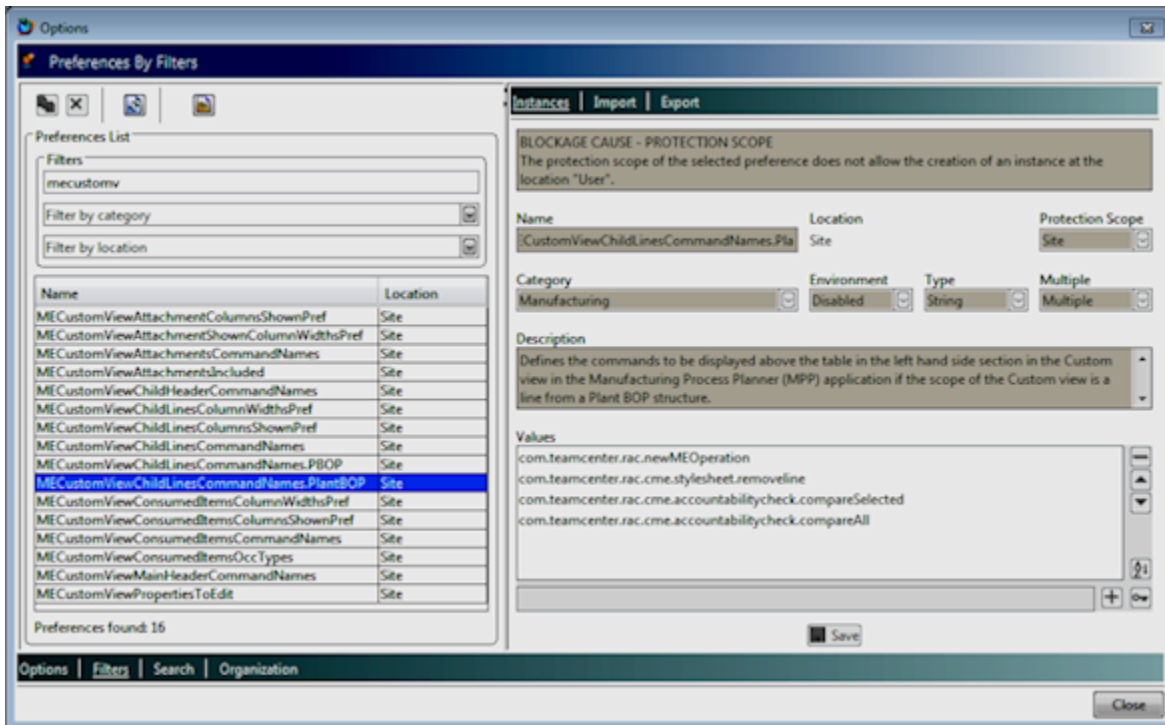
Options

Preferences By Filters

Preferences List

Filters

mecustomv

Filter by category

Filter by location

| Name | Location |
|---|---|
| MECustomViewAttachmentColumnsShownPref | Site |
| MECustomViewAttachmentShownColumnWidthsPref | Site |
| MECustomViewAttachmentsCommandNames | Site |
| MECustomViewAttachmentsIncluded | Site |
| MECustomViewChildHeaderCommandNames | Site |
| MECustomViewChildLinesColumnWidthsPref | Site |
| MECustomViewChildLinesColumnsShownPref | Site |
| MECustomViewChildLinesCommandNames | Site |
| MECustomViewChildLinesCommandNames.PBOP | Site |
| MECustomViewChildLinesCommandNames.PlantBOP | Site |
| MECustomViewConsumedItemsColumnWidthsPref | Site |
| MECustomViewConsumedItemsColumnsShownPref | Site |
| MECustomViewConsumedItemsCommandNames | Site |
| MECustomViewConsumedItemsOccTypes | Site |
| MECustomViewMainHeaderCommandNames | Site |
| MECustomViewPropertiesToEdit | Site |

Preferences found: 16

Instances | Import | Export

BLOCKAGE CAUSE - PROTECTION SCOPE
The protection scope of the selected preference does not allow the creation of an instance at the location "User".

Name
:CustomViewChildLinesCommandNames.Pla

Location
Site

Protection Scope
Site

Category
Manufacturing

Environment
Disabled

Type
String

Multiple
Multiple

Description
Defines the commands to be displayed above the table in the left hand side section in the Custom view in the Manufacturing Process Planner (MPP) application if the scope of the Custom view is a line from a Plant BOP structure.

Values
com.teamcenter.rac.newMEOperation
com.teamcenter.rac.cme.stylesheet.removeline
com.teamcenter.rac.cme.accountabilitycheck.compareSelected
com.teamcenter.rac.cme.accountabilitycheck.compareAll

Save

Options | Filters | Search | Organization

Close